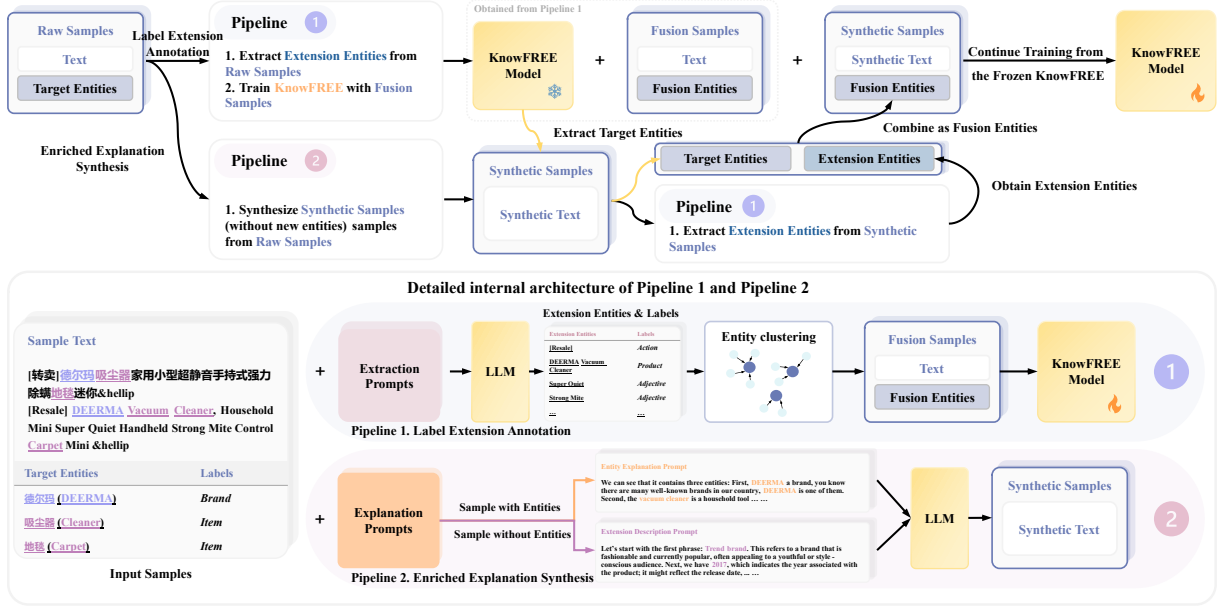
Raw Samples

Text

Target Entities

Label Extension Annotation

Pipeline 1

1. Extract Extension Entities from Raw Samples
2. Train KnowFREE with Fusion Samples

Obtained from Pipeline 1

KnowFREE Model

+

Fusion Samples

Text

Fusion Entities

+

Synthetic Samples

Synthetic Text

Fusion Entities

Continue Training from the Frozen KnowFREE

KnowFREE Model

Extract Target Entities

Combine as Fusion Entities

Enriched Explanation Synthesis

Pipeline 2

1. Synthesize Synthetic Samples (without new entities) samples from Raw Samples

Synthetic Samples

Synthetic Text

Target Entities

Extension Entities

Obtain Extension Entities

Pipeline 1

1. Extract Extension Entities from Synthetic Samples

Detailed internal architecture of Pipeline 1 and Pipeline 2

Sample Text

[转卖]德尔玛吸尘器家用小型超静音手持式强力除螨地毯迷你&hellip
[Resale] DEERMA Vacuum Cleaner, Household Mini Super Quiet Handheld Strong Mite Control Carpet Mini &hellip

| Target Entities | Labels |
|---|---|
| 德尔玛 (DEERMA) | Brand |
| 吸尘器 (Cleaner) | Item |
| 地毯 (Carpet) | Item |

Input Samples

+

Extraction Prompts

LLM

Extension Entities & Labels

| Extension Entities | Labels |
|---|---|
| [Resale] | Action |
| DEERMA Vacuum Cleaner | Product |
| Super Quiet | Adjective |
| Strong Mite | Adjective |
| ... | ... |

Entity clustering

Fusion Samples

Text

Fusion Entities

KnowFREE Model

1

Pipeline 1. Label Extension Annotation

+

Explanation Prompts

Sample with Entities

Sample without Entities

Entity Explanation Prompt

We can see that it contains three entities: First, DEERMA a brand, you know there are many well-known brands in our country, DEERMA is one of them. Second, the vacuum cleaner is a household tool ... ...

Extension Description Prompt

Let's start with the first phrase: Trend brand. This refers to a brand that is fashionable and currently popular, often appealing to a youthful or style - conscious audience. Next, we have 2017, which indicates the year associated with the product; it might reflect the release date, ... ...

LLM

Synthetic Samples

Synthetic Text

2

Pipeline 2. Enriched Explanation Synthesis